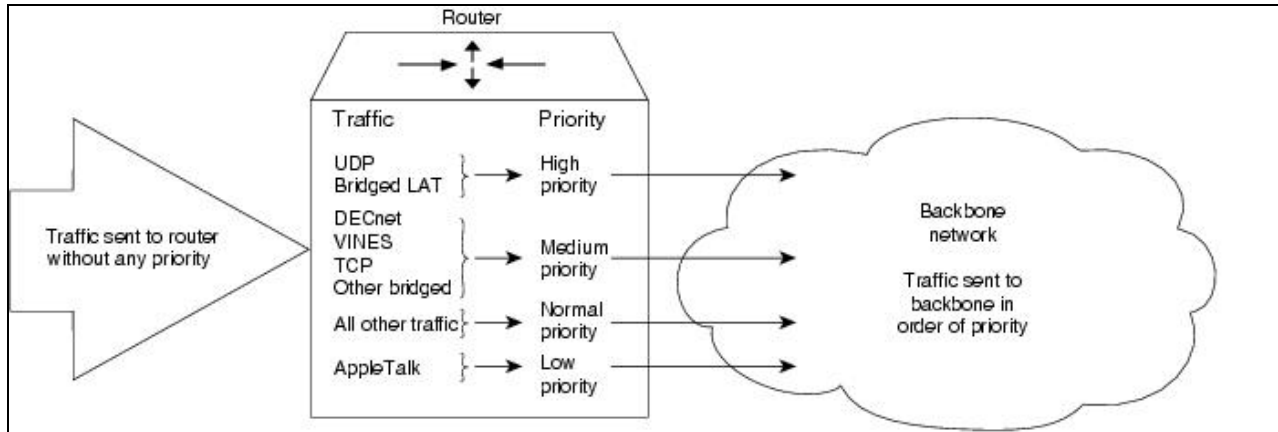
Router

Traffic sent to router without any priority

Traffic

Priority

UDP
Bridged LAT

High priority

DECnet
VINES
TCP
Other bridged

Medium priority

All other traffic

Normal priority

AppleTalk

Low priority

Backbone network

Traffic sent to backbone in order of priority